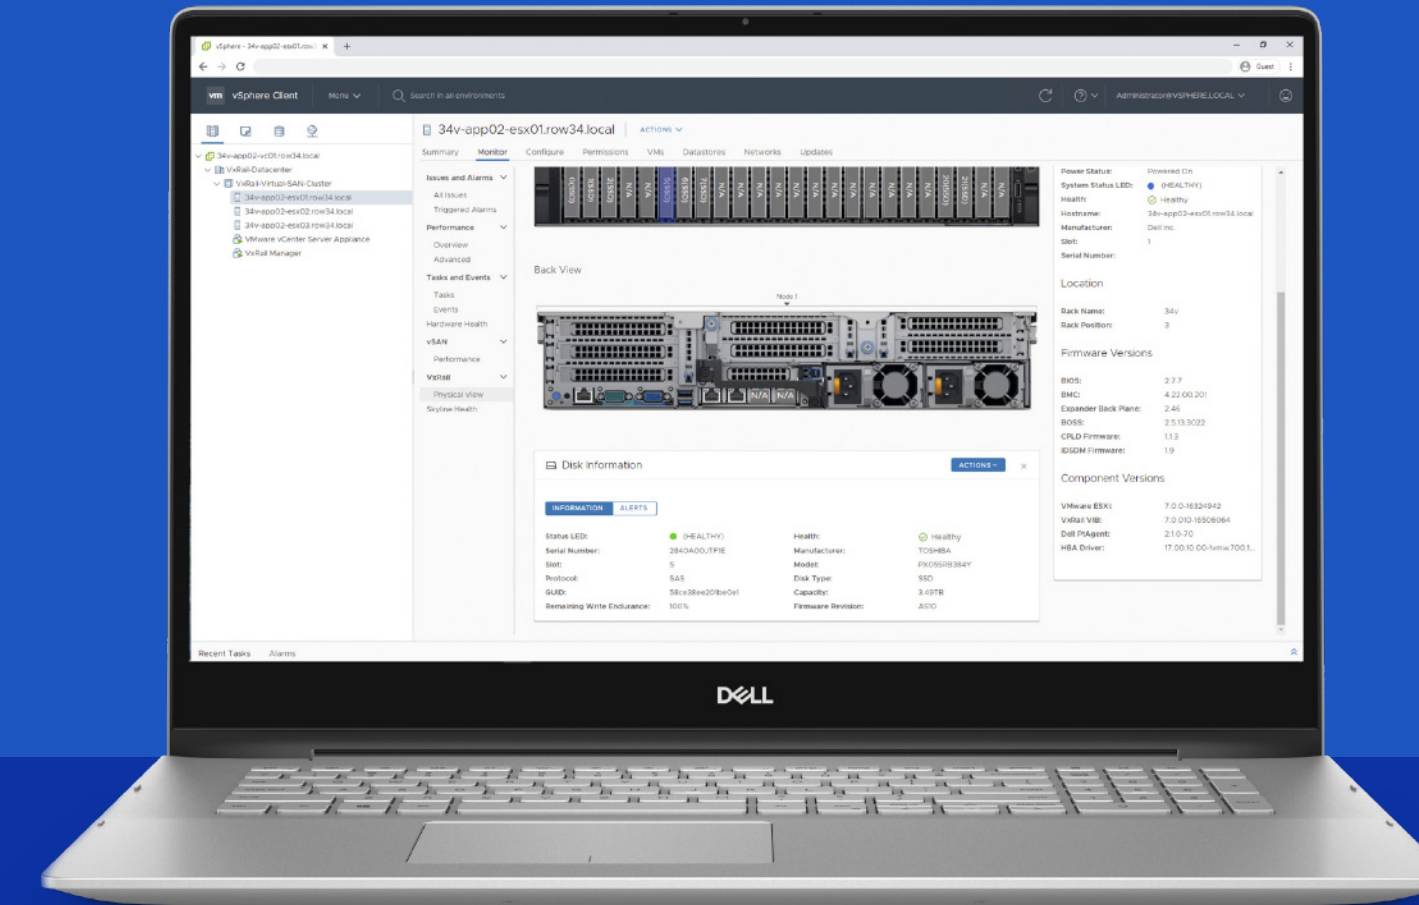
vSphere - 34v-app02-esx01.row34 ×  +

Guest

vm vSphere Client  Menu  Search in all environments  Administrator@VSPHERE.LOCAL

34v-app02-vc01.row34.local
VxRail-Datacenter
VxRail-Virtual-SAN-Cluster
34v-app02-esx01.row34.local
34v-app02-esx02.row34.local
34v-app02-esx03.row34.local
VMware vCenter Server Appliance
VxRail Manager

34v-app02-esx01.row34.local  ACTIONS

Summary  Monitor  Configure  Permissions  VMs  Datastores  Networks  Updates

Issues and Alarms
All Issues
Triggered Alarms
Performance
Overview
Advanced
Tasks and Events
Tasks
Events
Hardware Health
vSAN
Performance
VxRail
Physical View
Skyline Health

Back View

Node 1

N/A N/A

Disk Information  ACTIONS

INFORMATION  ALERTS

Status LED: (HEALTHY)
Serial Number: 2840A00JTF1E
Slot: 5
Protocol: SAS
GUID: 58ce38ee20lbe0e1
Remaining Write Endurance: 100%
Health: Healthy
Manufacturer: TOSHIBA
Model: PX05SRB384Y
Disk Type: SSD
Capacity: 3.49TB
Firmware Revision: AS10

Power Status: Powered On
System Status LED: (HEALTHY)
Health: Healthy
Hostname: 34v-app02-esx01.row34.local
Manufacturer: Dell Inc.
Slot: 1
Serial Number:

Location
Rack Name: 34v
Rack Position: 3

Firmware Versions
BIOS: 2.7.7
BMC: 4.22.00.201
Expander Back Plane: 2.46
BOSS: 2.5.13.3022
CPLD Firmware: 1.1.3
IDSDM Firmware: 1.9

Component Versions
VMware ESXi: 7.0.0-16324942
VxRail VIB: 7.0.010-16506064
Dell PtAgent: 2.1.0-70
HBA Driver: 17.00.10.00-1vmw.700.1...

Recent Tasks  Alarms

DELL